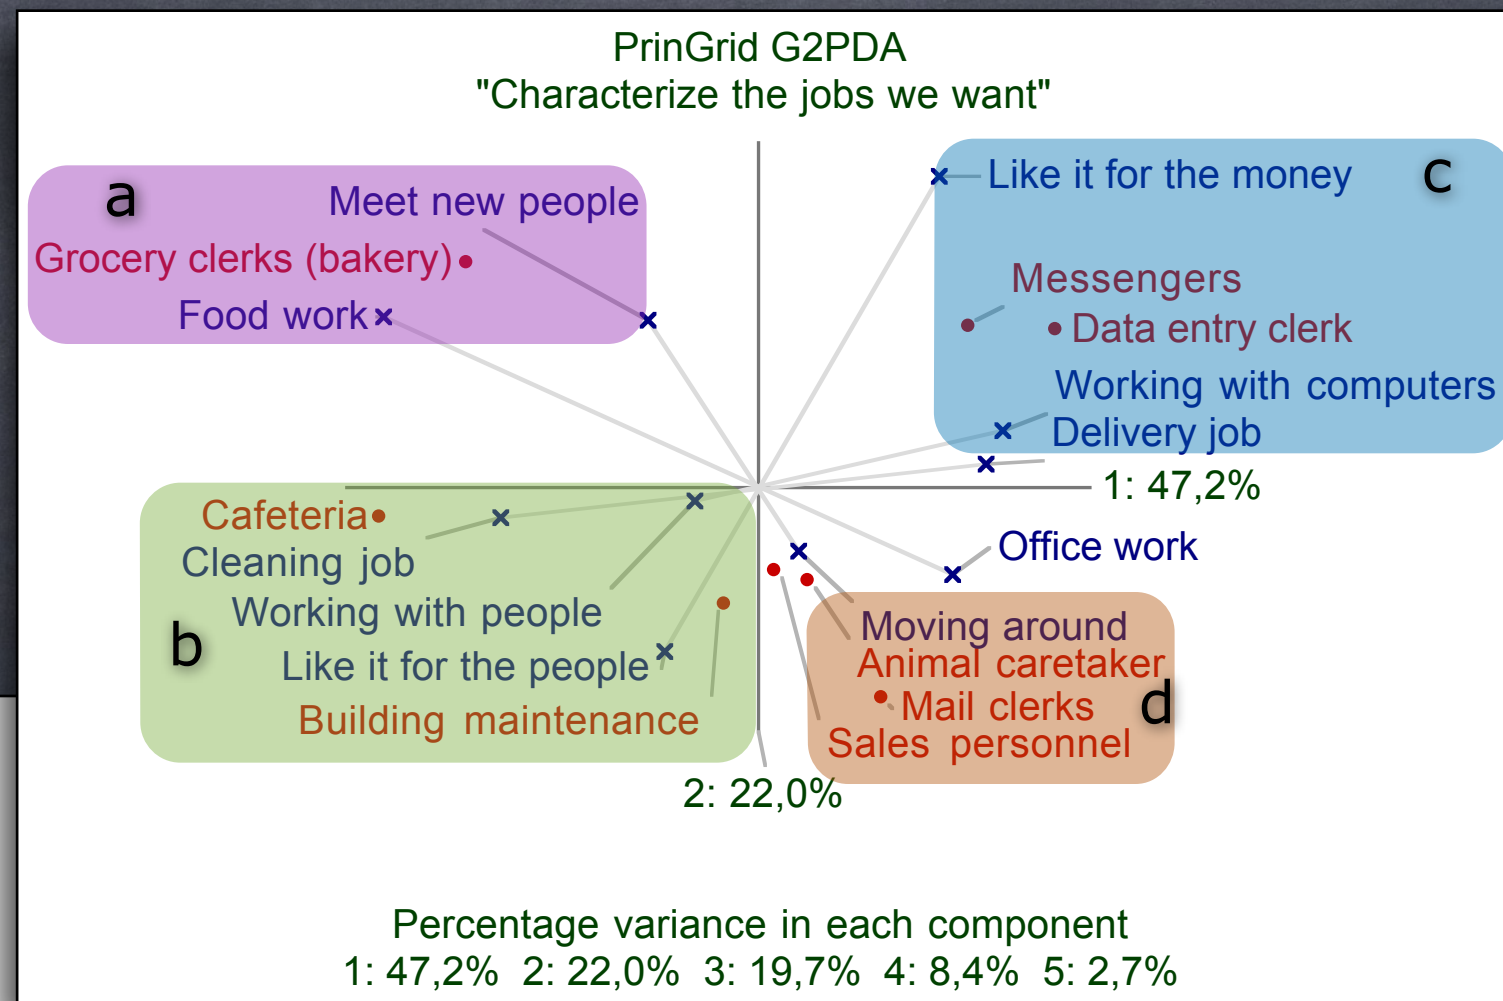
PrinGrid G2PDA
"Characterize the jobs we want"

a
Meet new people
Grocery clerks (bakery)
Food work

Like it for the money
c
Messengers
Data entry clerk
Working with computers
Delivery job

1: 47,2%

Cafeteria
Cleaning job
Working with people
b
Like it for the people
Building maintenance

Office work
Moving around
Animal caretaker
Mail clerks
d
Sales personnel

2: 22,0%

Percentage variance in each component
1: 47,2% 2: 22,0% 3: 19,7% 4: 8,4% 5: 2,7%